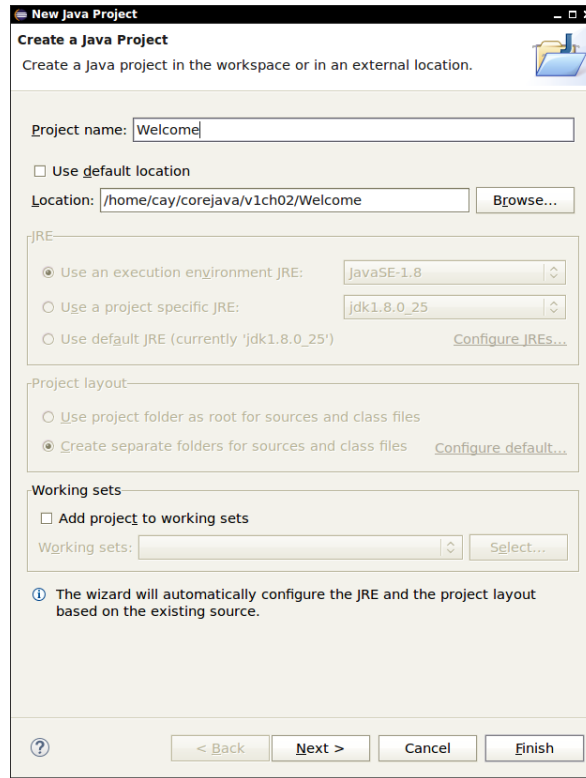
New Java Project

Create a Java Project

Create a Java project in the workspace or in an external location.

Project name: Welcome

☐ Use default location

Location: /home/cay/corejava/v1ch02/Welcome

Browse...

JRE

◉ Use an execution environment JRE: JavaSE-1.8

○ Use a project specific JRE: jdk1.8.0_25

○ Use default JRE (currently 'jdk1.8.0_25')

Configure JREs...

Project layout

○ Use project folder as root for sources and class files

◉ Create separate folders for sources and class files

Configure default...

Working sets

☐ Add project to working sets

Working sets:

Select...

ⓘ The wizard will automatically configure the JRE and the project layout based on the existing source.

?

< Back

Next >

Cancel

Finish